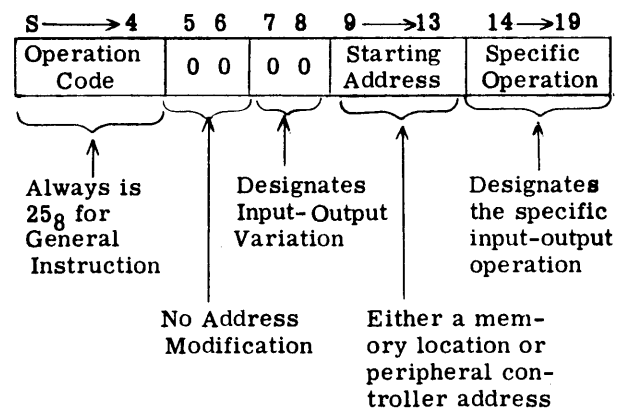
S ⟶ 4 5 6 7 8 9 ⟶ 13 14 ⟶ 19

| Operation Code | 0 0 | 0 0 | Starting Address | Specific Operation |
|---|---|---|---|---|

Always is $25_8$ for General Instruction

Designates Input-Output Variation

Designates the specific input-output operation

No Address Modification

Either a memory location or peripheral controller address